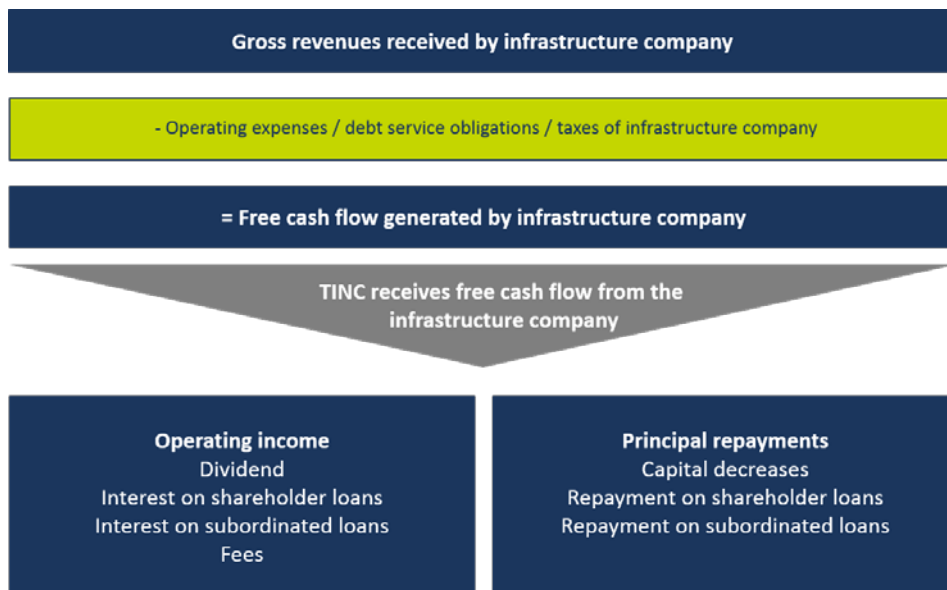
Gross revenues received by infrastructure company

- Operating expenses / debt service obligations / taxes of infrastructure company

= Free cash flow generated by infrastructure company

TINC receives free cash flow from the infrastructure company

Operating income
Dividend
Interest on shareholder loans
Interest on subordinated loans
Fees

Principal repayments
Capital decreases
Repayment on shareholder loans
Repayment on subordinated loans